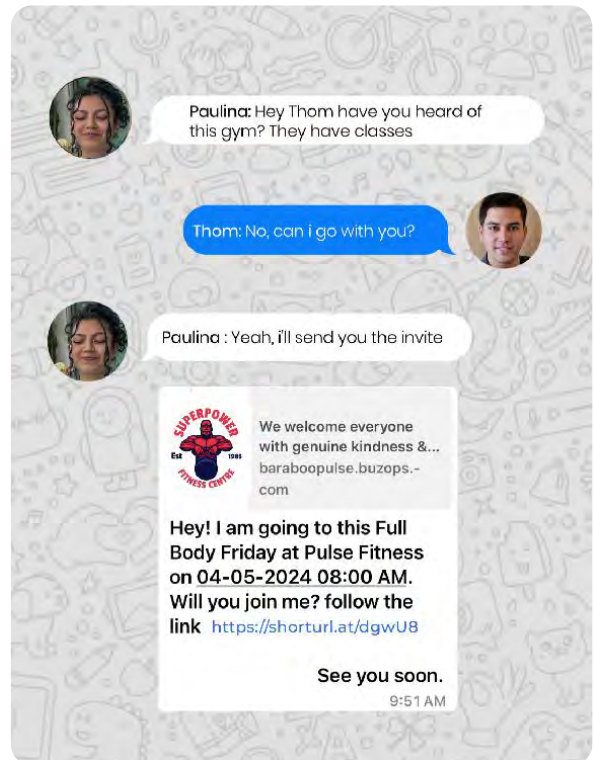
Paulina: Hey Thom have you heard of this gym? They have classes

Thom: No, can i go with you?

Paulina : Yeah, i'll send you the invite

SUPERPOWER
Est 1995
FITNESS CENTRE

We welcome everyone with genuine kindness &...
baraboopulse.buzops.-com

Hey! I am going to this Full Body Friday at Pulse Fitness on 04-05-2024 08:00 AM. Will you join me? follow the link https://shorturl.at/dgwU8

See you soon.

9:51 AM